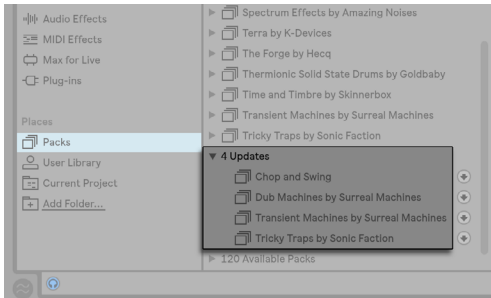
Audio Effects
MIDI Effects
Max for Live
Plug-ins

Places
Packs
User Library
Current Project
Add Folder...

Spectrum Effects by Amazing Noises
Terra by K-Devices
The Forge by Hecq
Thermionic Solid State Drums by Goldbaby
Time and Timbre by Skinnerbox
Transient Machines by Surreal Machines
Tricky Traps by Sonic Faction
4 Updates
Chop and Swing
Dub Machines by Surreal Machines
Transient Machines by Surreal Machines
Tricky Traps by Sonic Faction
120 Available Packs